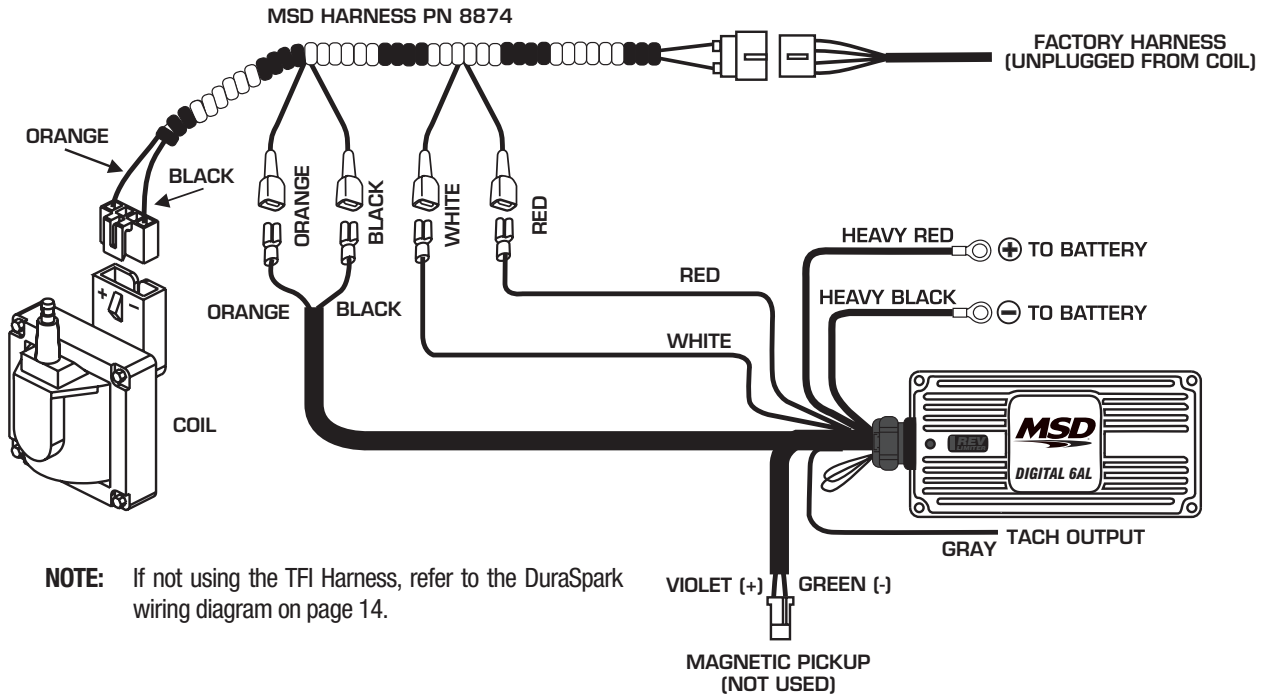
MSD HARNESS PN 8874

FACTORY HARNESS
(UNPLUGGED FROM COIL)

ORANGE

BLACK

ORANGE

BLACK

WHITE

RED

+ −

ORANGE

BLACK

HEAVY RED

TO BATTERY

RED

HEAVY BLACK

TO BATTERY

WHITE

COIL

REV LIMITER

MSD

DIGITAL 6AL

GRAY

TACH OUTPUT

**NOTE:** If not using the TFI Harness, refer to the DuraSpark wiring diagram on page 14.

VIOLET (+)

GREEN (-)

MAGNETIC PICKUP
(NOT USED)